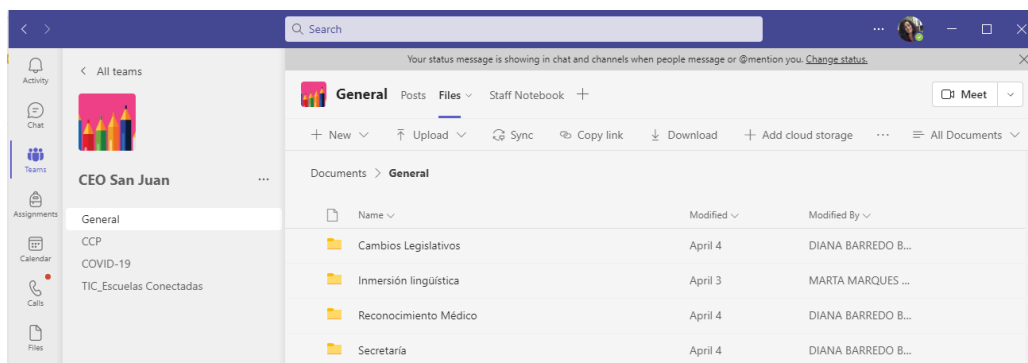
Search

Your status message is showing in chat and channels when people message or @mention you. Change status.

Activity
Chat
Teams
Assignments
Calendar
Calls
Files

< All teams

CEO San Juan ...

General
CCP
COVID-19
TIC_Escuelas Conectadas

General Posts Files Staff Notebook +

Meet

+ New Upload Sync Copy link Download + Add cloud storage ... All Documents

Documents > General

| Name | Modified | Modified By |
|---|---|---|
| Cambios Legislativos | April 4 | DIANA BARREDO B... |
| Inmersión lingüística | April 3 | MARTA MARQUES ... |
| Reconocimiento Médico | April 4 | DIANA BARREDO B... |
| Secretaría | April 4 | DIANA BARREDO B... |